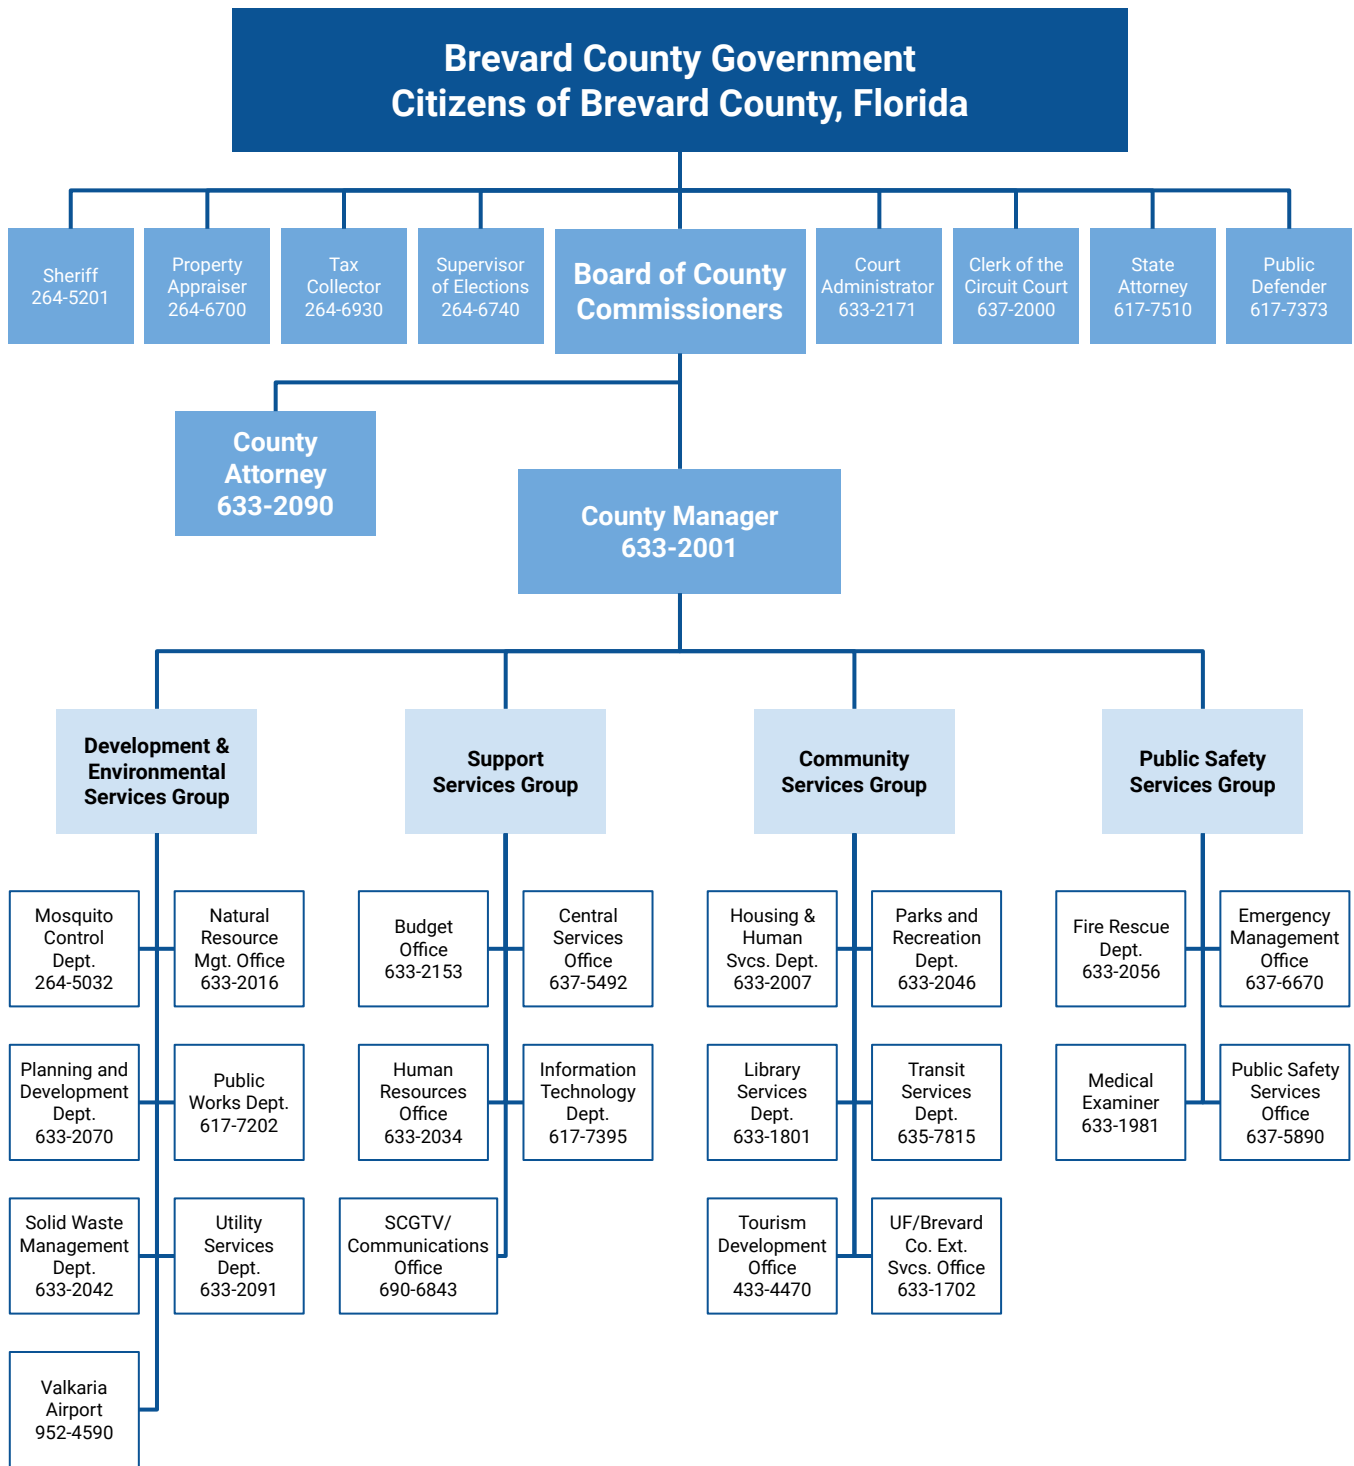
Brevard County Government
Citizens of Brevard County, Florida

Sheriff
264-5201

Property Appraiser
264-6700

Tax Collector
264-6930

Supervisor of Elections
264-6740

Board of County Commissioners

Court Administrator
633-2171

Clerk of the Circuit Court
637-2000

State Attorney
617-7510

Public Defender
617-7373

County Attorney
633-2090

County Manager
633-2001

Development & Environmental Services Group

Support Services Group

Community Services Group

Public Safety Services Group

Mosquito Control Dept.
264-5032

Natural Resource Mgt. Office
633-2016

Planning and Development Dept.
633-2070

Public Works Dept.
617-7202

Solid Waste Management Dept.
633-2042

Utility Services Dept.
633-2091

Valkaria Airport
952-4590

Budget Office
633-2153

Central Services Office
637-5492

Human Resources Office
633-2034

Information Technology Dept.
617-7395

SCGTV/ Communications Office
690-6843

Housing & Human Svcs. Dept.
633-2007

Parks and Recreation Dept.
633-2046

Library Services Dept.
633-1801

Transit Services Dept.
635-7815

Tourism Development Office
433-4470

UF/Brevard Co. Ext. Svcs. Office
633-1702

Fire Rescue Dept.
633-2056

Emergency Management Office
637-6670

Medical Examiner
633-1981

Public Safety Services Office
637-5890